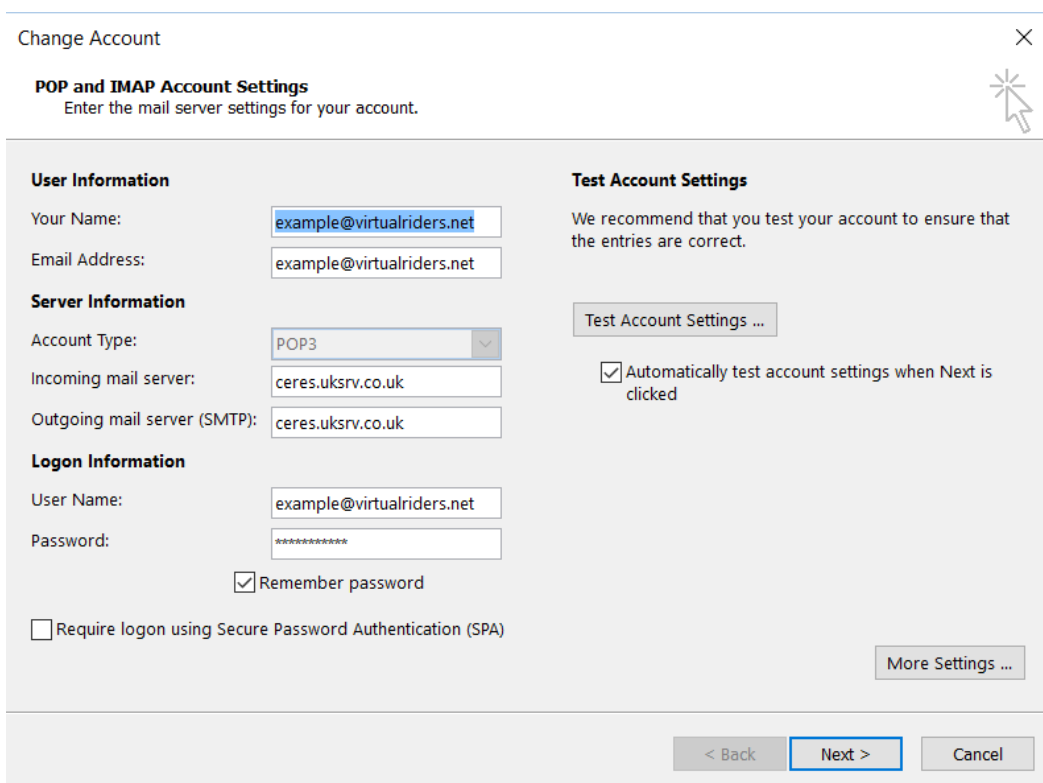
Change Account

×

POP and IMAP Account Settings
Enter the mail server settings for your account.

User Information

Your Name: example@virtualriders.net

Email Address: example@virtualriders.net

Server Information

Account Type: POP3

Incoming mail server: ceres.uksrv.co.uk

Outgoing mail server (SMTP): ceres.uksrv.co.uk

Logon Information

User Name: example@virtualriders.net

Password: ************

Remember password

Require logon using Secure Password Authentication (SPA)

Test Account Settings

We recommend that you test your account to ensure that the entries are correct.

Test Account Settings ...

Automatically test account settings when Next is clicked

More Settings ...

< Back

Next >

Cancel